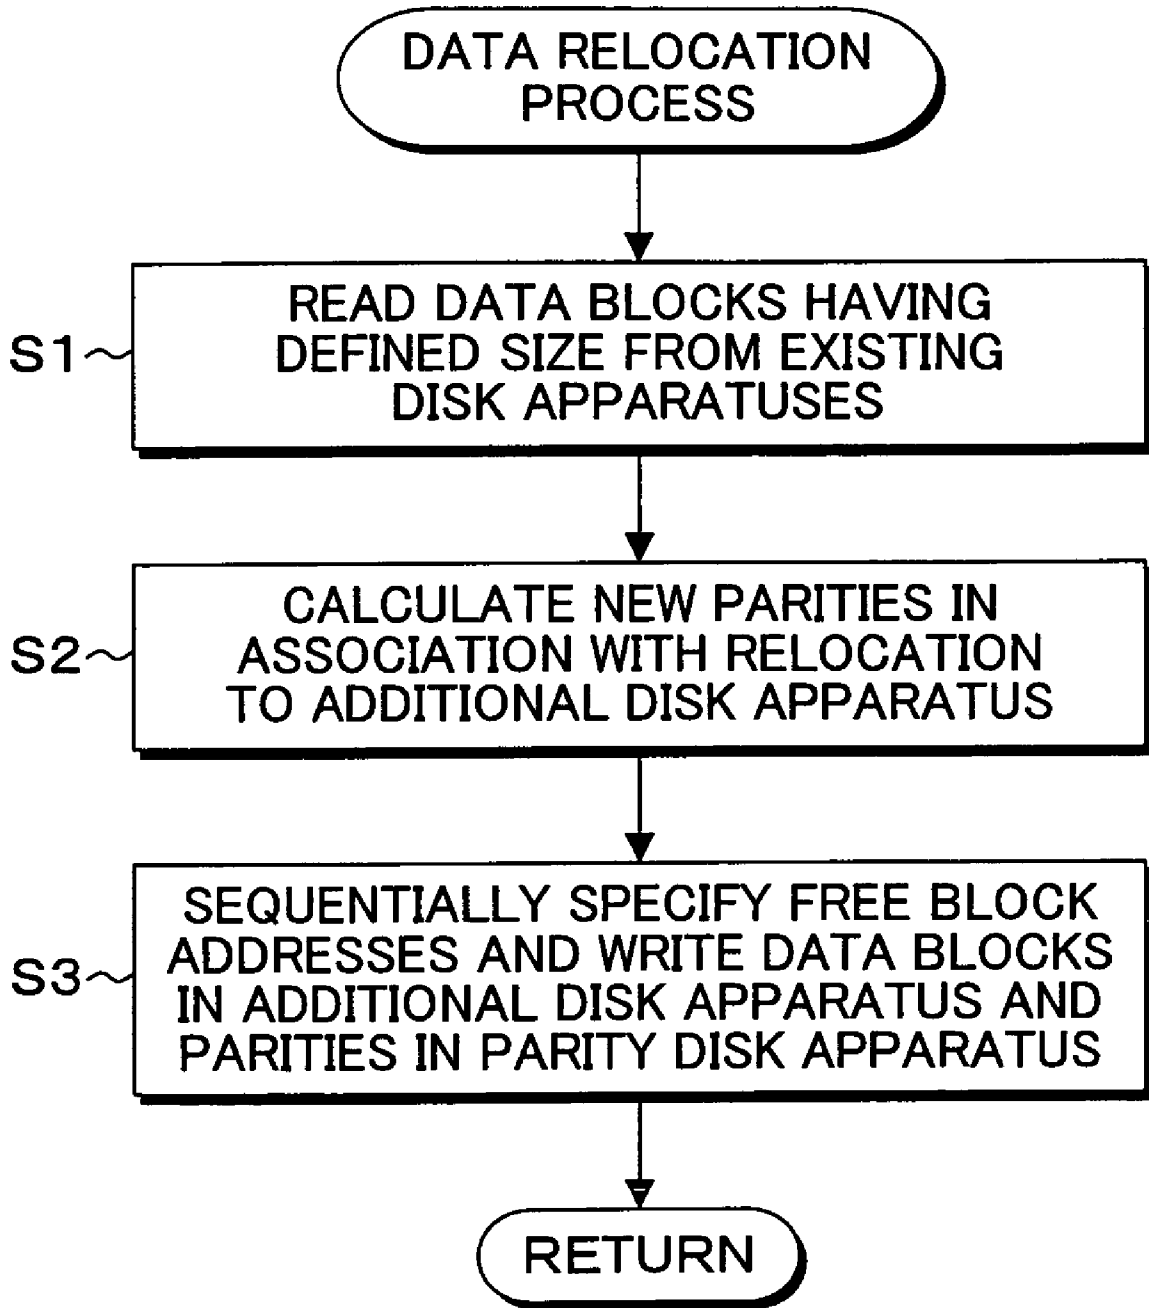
DATA RELOCATION PROCESS

S1

READ DATA BLOCKS HAVING DEFINED SIZE FROM EXISTING DISK APPARATUSES

S2

CALCULATE NEW PARITIES IN ASSOCIATION WITH RELOCATION TO ADDITIONAL DISK APPARATUS

S3

SEQUENTIALLY SPECIFY FREE BLOCK ADDRESSES AND WRITE DATA BLOCKS IN ADDITIONAL DISK APPARATUS AND PARITIES IN PARITY DISK APPARATUS

RETURN